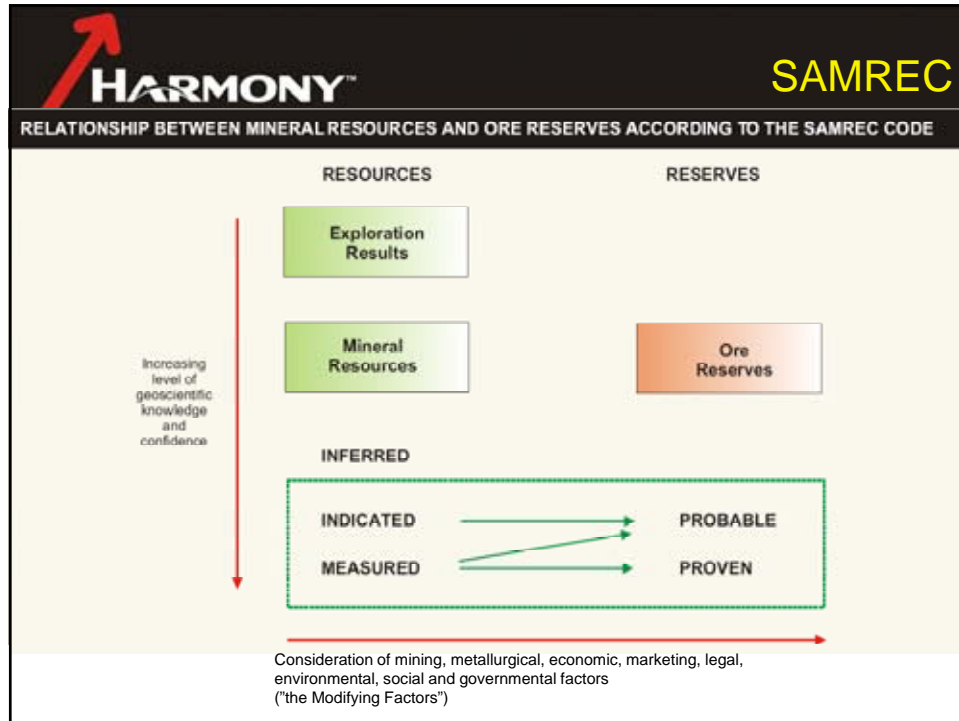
HARMONY™

SAMREC

RELATIONSHIP BETWEEN MINERAL RESOURCES AND ORE RESERVES ACCORDING TO THE SAMREC CODE

RESOURCES

RESERVES

Exploration Results

Mineral Resources

Ore Reserves

Increasing level of geoscientific knowledge and confidence

INFERRED

INDICATED

PROBABLE

MEASURED

PROVEN

Consideration of mining, metallurgical, economic, marketing, legal, environmental, social and governmental factors
("the Modifying Factors")